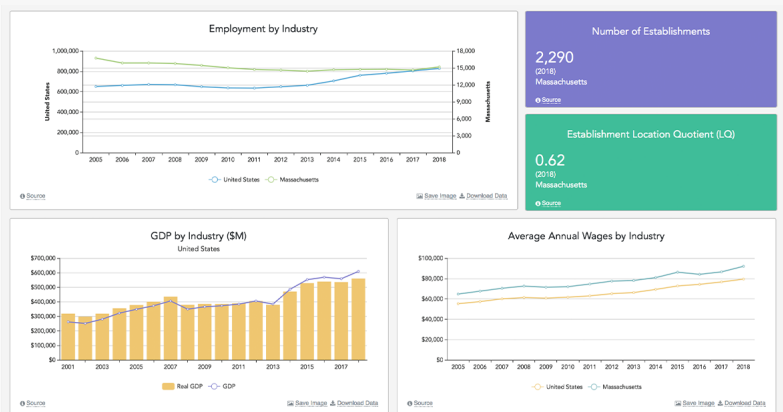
Employment by Industry

United States

1,000,000
800,000
600,000
400,000
200,000
0

Massachusetts

18,000
15,000
12,000
9,000
6,000
3,000
0

2005 2006 2007 2008 2009 2010 2011 2012 2013 2014 2015 2016 2017 2018

United States Massachusetts

Source

Save Image Download Data

Number of Establishments

2,290
(2018)
Massachusetts

Source

Establishment Location Quotient (LQ)

0.62
(2018)
Massachusetts

Source

GDP by Industry ($M)
United States

$700,000
$600,000
$500,000
$400,000
$300,000
$200,000
$100,000
$0

2001 2003 2005 2007 2009 2011 2013 2015 2017

Real GDP GDP

Source

Save Image Download Data

Average Annual Wages by Industry

$100,000
$80,000
$60,000
$40,000
$20,000
$0

2005 2006 2007 2008 2009 2010 2011 2012 2013 2014 2015 2016 2017 2018

United States Massachusetts

Source

Save Image Download Data